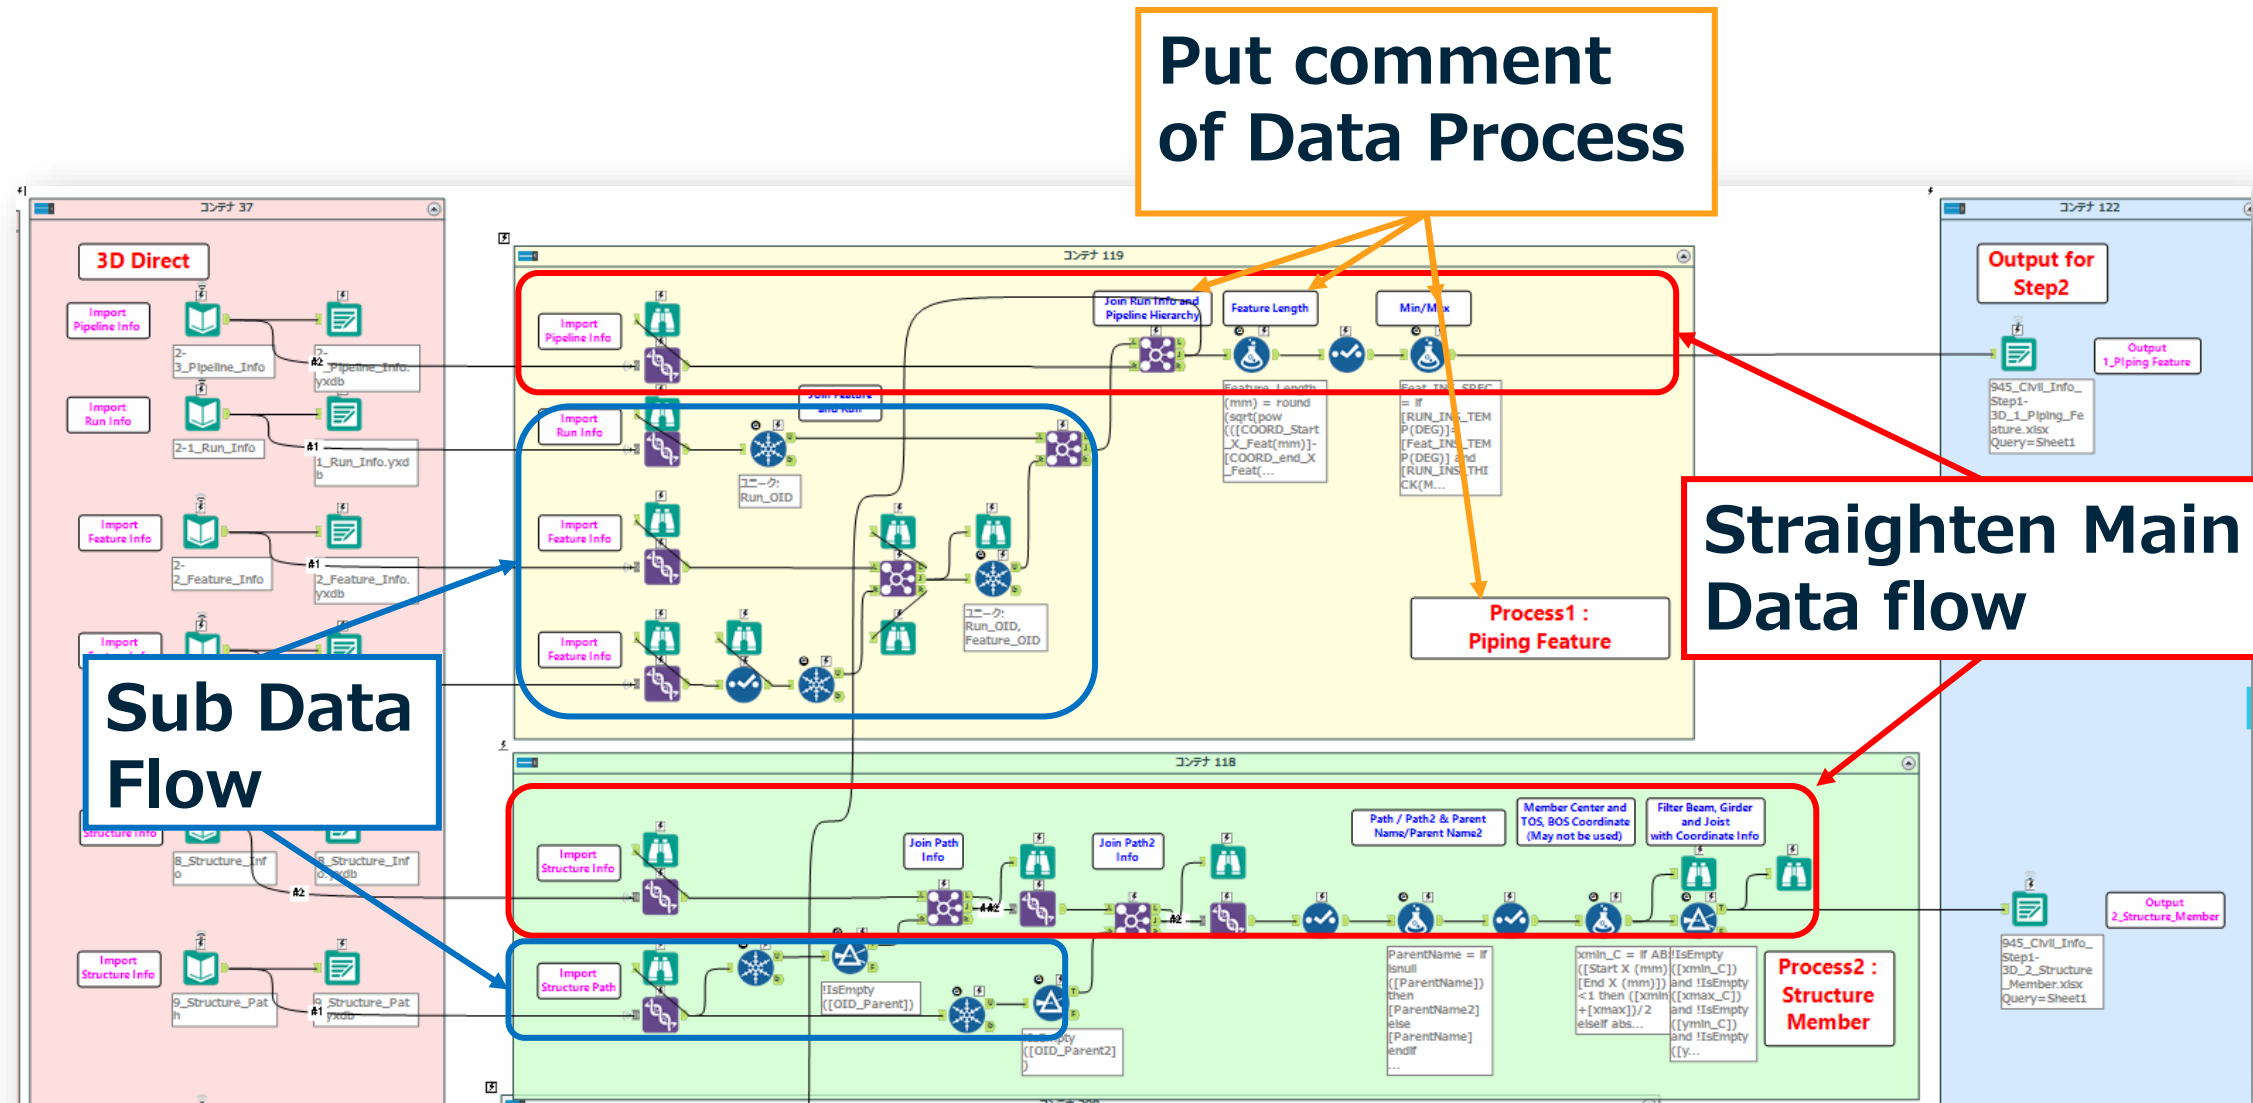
Put comment of Data Process

コンテナ 37

3D Direct

Import Pipeline Info

2-3_Pipeline_Info

#2

2-_Pipeline_Info.yxdb

Import Run Info

2-1_Run_Info

#1

1_Run_Info.yxdb

Import Feature Info

2-2_Feature_Info

#1

2_Feature_Info.yxdb

Import

Sub Data Flow

Structure Info

8_Structure_Info

8_Structure_Info.yxdb

#2

Import Structure Info

9_Structure_Path

#1

9_Structure_Path.yxdb

コンテナ 119

Import Pipeline Info

Join Run Info and Pipeline Hierarchy

Feature Length

Min/Max

Feature_Length (mm) = round (sqrt(pow (([COORD_Start_X_Feat(mm)]-[COORD_end_X_Feat(...

Feat_INS_SPEC = if [RUN_INS_TEMP(DEG)]=[Feat_INS_TEMP(DEG)] and [RUN_INS_THICK(M...

Import Run Info

Join Feature and Run

ユニーク: Run_OID

Import Feature Info

ユニーク: Run_OID, Feature_OID

Import Feature Info

Process1 : Piping Feature

コンテナ 122

Output for Step2

Output 1_Piping_Feature

945_Civil_Info_Step1-3D_1_Piping_Feature.xlsx Query=Sheet1

Straighten Main Data flow

コンテナ 118

Import Structure Info

Join Path Info

#2

Join Path2 Info

#2

Path / Path2 & Parent Name/Parent Name2

Member Center and TOS, BOS Coordinate (May not be used)

Filter Beam, Girder and Joist with Coordinate Info

Import Structure Path

!IsEmpty ([OID_Parent])

!IsEmpty ([OID_Parent2])

ParentName = if isnull ([ParentName]) then [ParentName2] else [ParentName] endif ...

xmin_C = if ABS ([Start X (mm)] [End X (mm)]) <1 then ([xmin] +[xmax])/2 elseif abs...

!IsEmpty ([xmin_C]) and !IsEmpty ([xmax_C]) and !IsEmpty ([ymin_C]) and !IsEmpty ([y...

Process2 : Structure Member

Output 2_Structure_Member

945_Civil_Info_Step1-3D_2_Structure_Member.xlsx Query=Sheet1